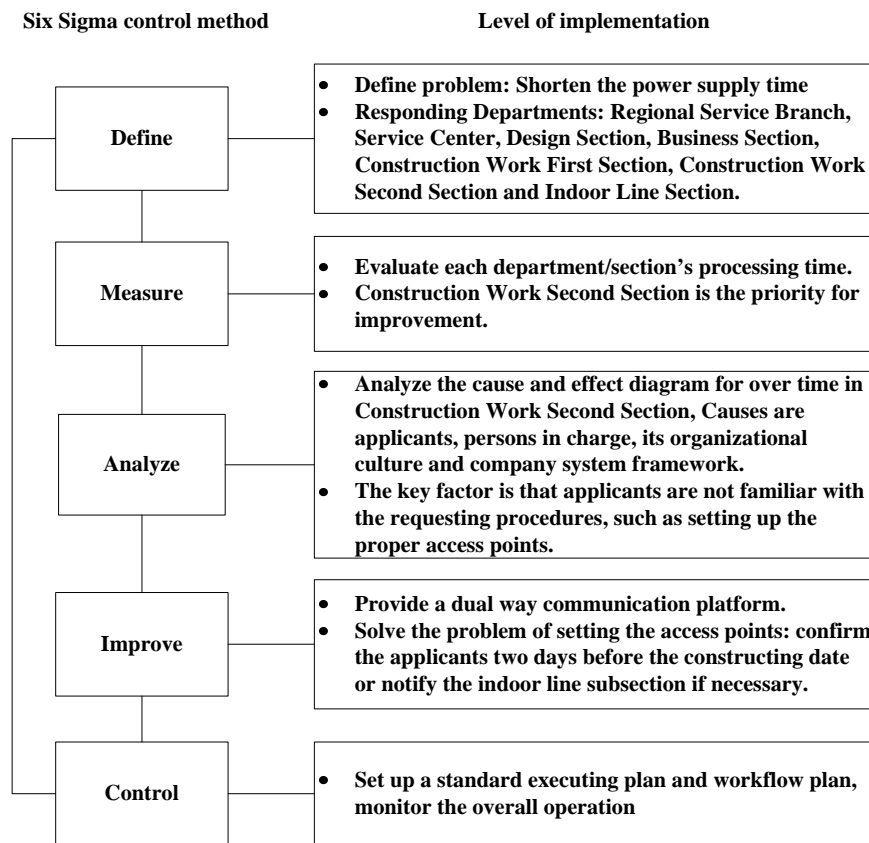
Six Sigma control method

Level of implementation

Define

- Define problem: Shorten the power supply time
- Responding Departments: Regional Service Branch, Service Center, Design Section, Business Section, Construction Work First Section, Construction Work Second Section and Indoor Line Section.

Measure

- Evaluate each department/section's processing time.
- Construction Work Second Section is the priority for improvement.

Analyze

- Analyze the cause and effect diagram for over time in Construction Work Second Section, Causes are applicants, persons in charge, its organizational culture and company system framework.
- The key factor is that applicants are not familiar with the requesting procedures, such as setting up the proper access points.

Improve

- Provide a dual way communication platform.
- Solve the problem of setting the access points: confirm the applicants two days before the constructing date or notify the indoor line subsection if necessary.

Control

- Set up a standard executing plan and workflow plan, monitor the overall operation